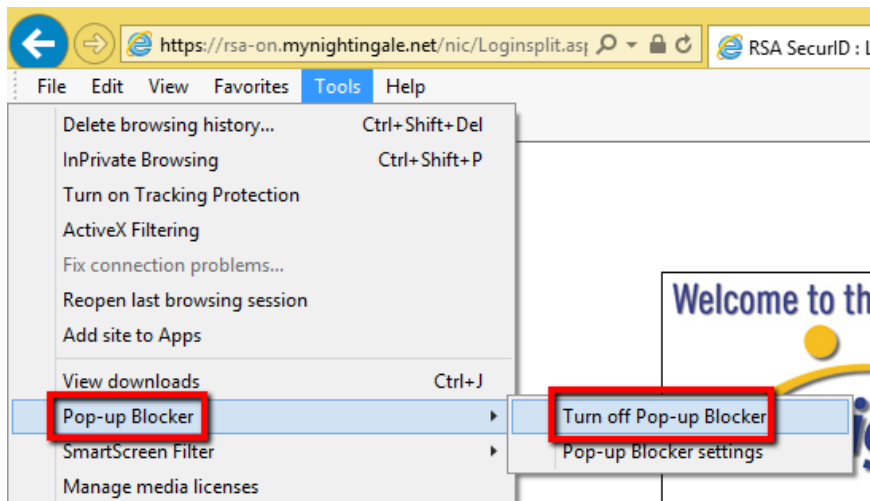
https://rsa-on.mynightingale.net/nic/Loginsplit.asp

RSA SecurID : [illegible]

File Edit View Favorites Tools Help

Delete browsing history... Ctrl+Shift+Del
InPrivate Browsing Ctrl+Shift+P
Turn on Tracking Protection
ActiveX Filtering
Fix connection problems...
Reopen last browsing session
Add site to Apps
View downloads Ctrl+J
Pop-up Blocker
SmartScreen Filter
Manage media licenses

Turn off Pop-up Blocker
Pop-up Blocker settings

Welcome to th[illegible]